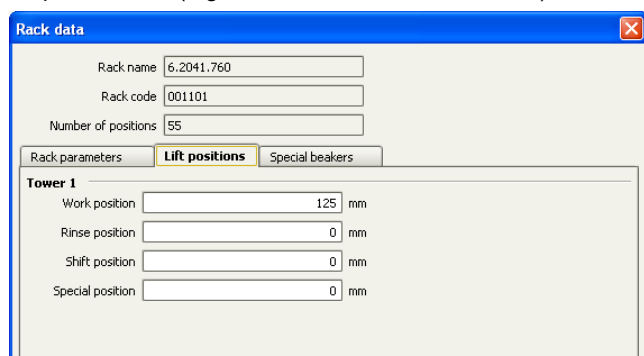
Rack data

Rack name 6.2041.760

Rack code 001101

Number of positions 55

Rack parameters | Lift positions | Special beakers

Tower 1

Work position 125 mm

Rinse position 0 mm

Shift position 0 mm

Special position 0 mm